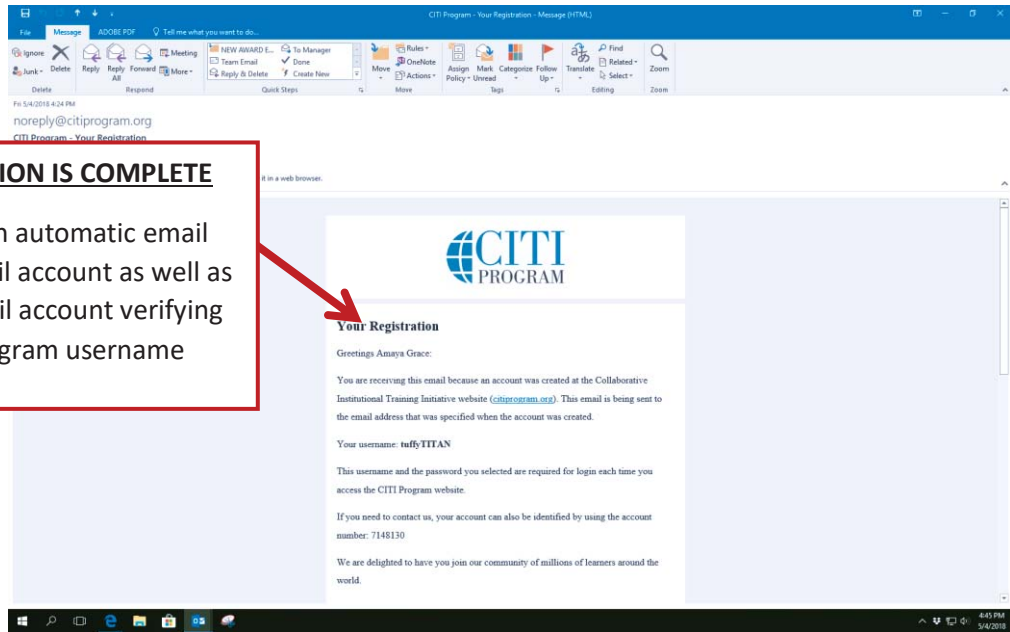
CITI Program - Your Registration - Message (HTML)

File Message ADOBE PDF Tell me what you want to do...

Ignore Delete Junk Delete Reply Reply All Forward Meeting More Respond NEW AWARD E... Team Email Reply & Delete To Manager Done Create New Quick Steps Move Rules OneNote Actions Move Assign Policy Mark Unread Categorize Follow Up Tags Translate Find Related Select Editing Zoom Zoom

Fri 5/4/2018 4:24 PM
noreply@citiprogram.org
CITI Program - Your Registration

ION IS COMPLETE

n automatic email
il account as well as
il account verifying
gram username

it in a web browser.

CITI PROGRAM

Your Registration

Greetings Amaya Grace:

You are receiving this email because an account was created at the Collaborative Institutional Training Initiative website (citiprogram.org). This email is being sent to the email address that was specified when the account was created.

Your username: tuffyTITAN

This username and the password you selected are required for login each time you access the CITI Program website.

If you need to contact us, your account can also be identified by using the account number: 7148130

We are delighted to have you join our community of millions of learners around the world.

4:45 PM 5/4/2018